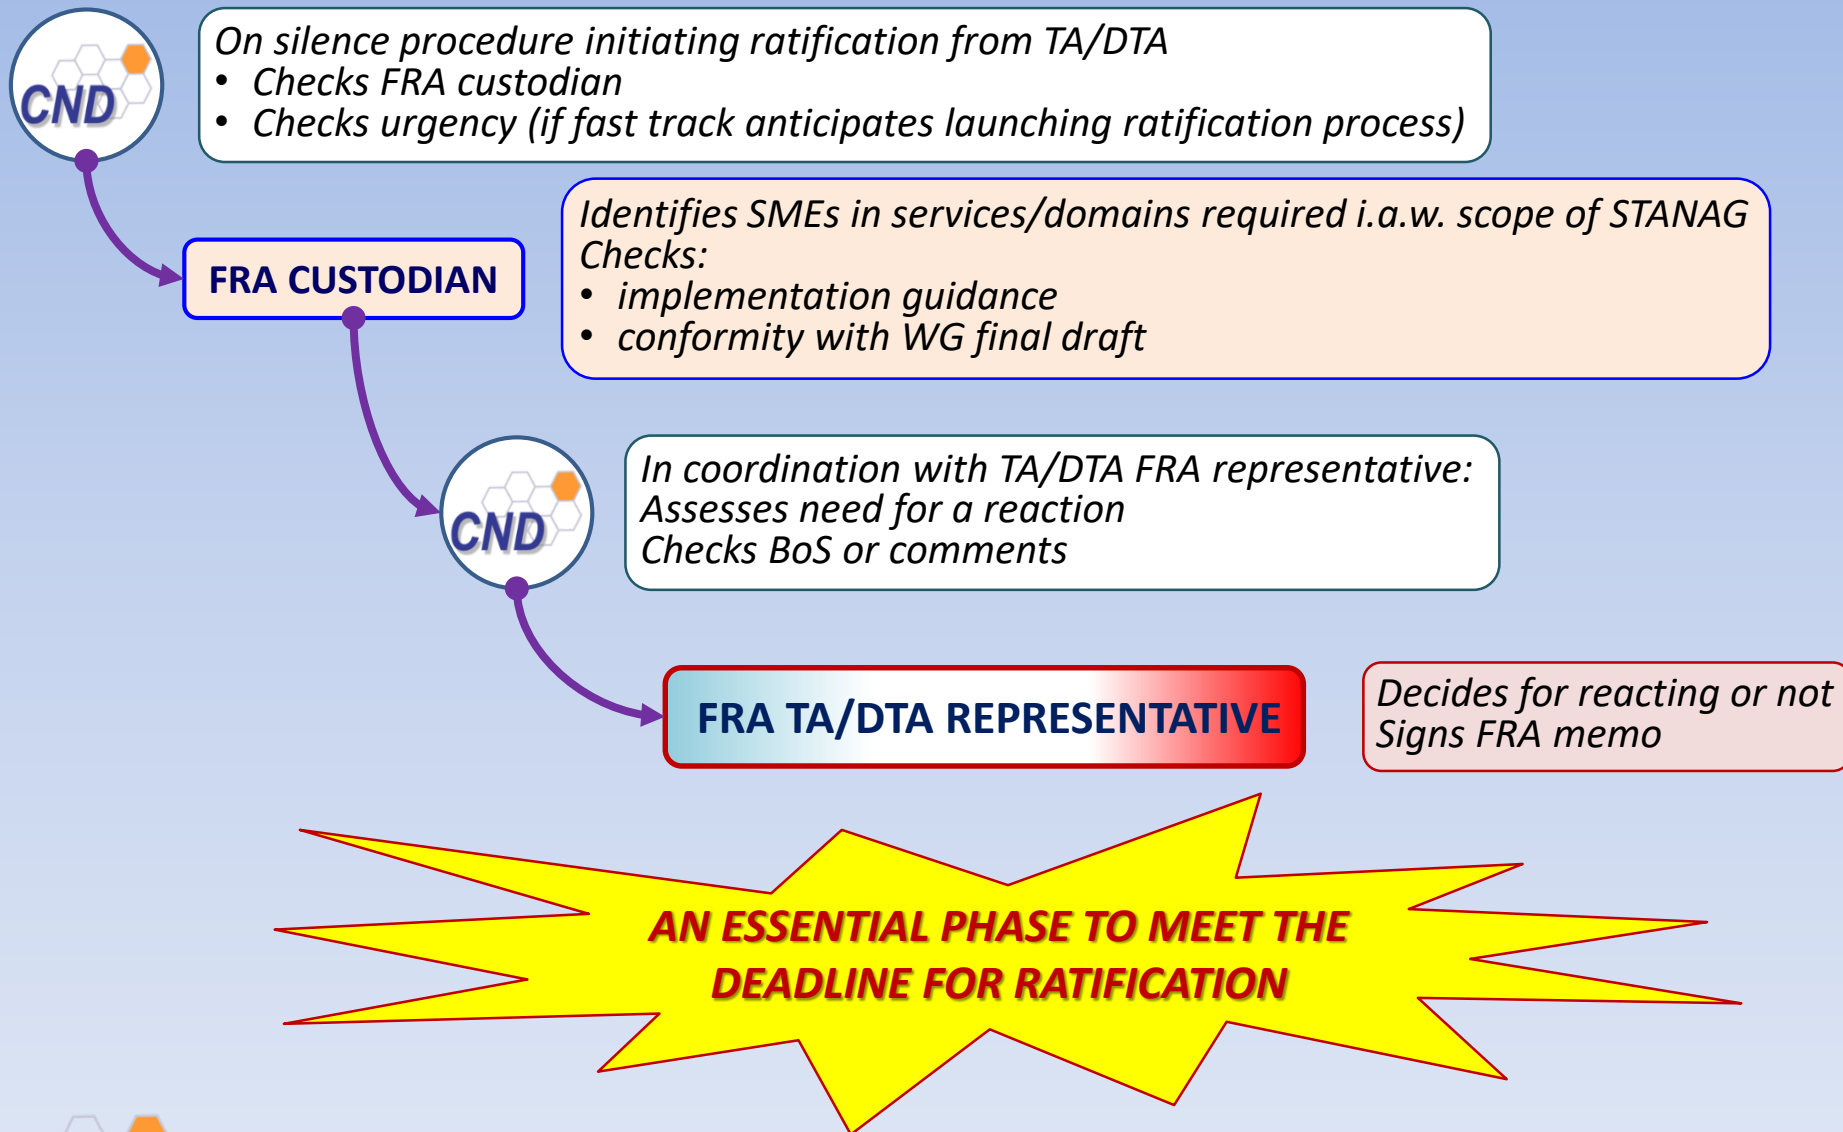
CND

On silence procedure initiating ratification from TA/DTA
- Checks FRA custodian
- Checks urgency (if fast track anticipates launching ratification process)

FRA CUSTODIAN

Identifies SMEs in services/domains required i.a.w. scope of STANAG
Checks:
- implementation guidance
- conformity with WG final draft

CND

In coordination with TA/DTA FRA representative:
Assesses need for a reaction
Checks BoS or comments

FRA TA/DTA REPRESENTATIVE

Decides for reacting or not
Signs FRA memo

AN ESSENTIAL PHASE TO MEET THE DEADLINE FOR RATIFICATION